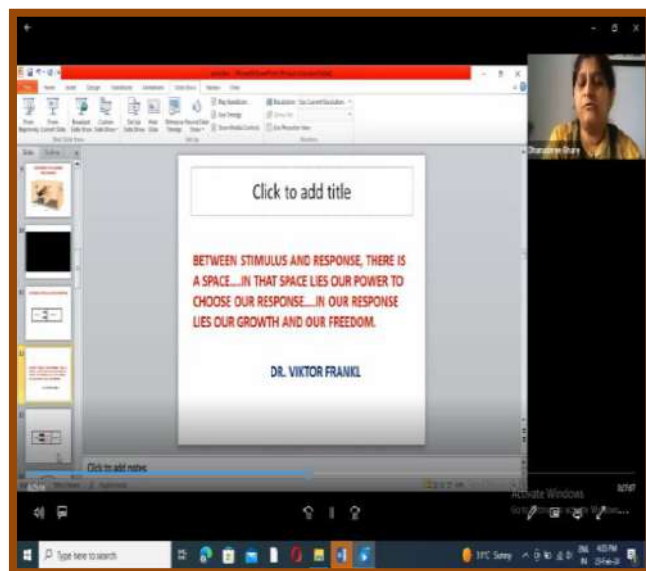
Click to add title

BETWEEN STIMULUS AND RESPONSE, THERE IS A SPACE....IN THAT SPACE LIES OUR POWER TO CHOOSE OUR RESPONSE....IN OUR RESPONSE LIES OUR GROWTH AND OUR FREEDOM.

DR. VIKTOR FRANKL

Click to add notes

Activate Windows

Type here to search

31°C Sunny